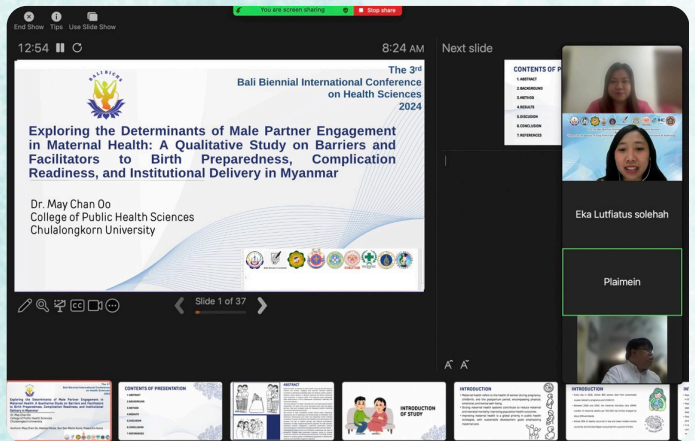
End Show Tips Use Slide Show

You are screen sharing Stop share

12:54

8:24 AM

Next slide

BALI BICHS

The 3rd Bali Biennial International Conference on Health Sciences 2024

Exploring the Determinants of Male Partner Engagement in Maternal Health: A Qualitative Study on Barriers and Facilitators to Birth Preparedness, Complication Readiness, and Institutional Delivery in Myanmar

Dr. May Chan Oo
College of Public Health Sciences
Chulalongkorn University

CONTENTS OF P
1.ABSTRACT
2.BACKGROUND
3.METHOD
4.RESULTS
5.DISCUSSION
6.CONCLUSION
7.REFERENCES

Eka Lutfiatus solehah

Plaimein

Slide 1 of 37

CONTENTS OF PRESENTATION

ABSTRACT

INTRODUCTION OF STUDY

INTRODUCTION

INTRODUCTION